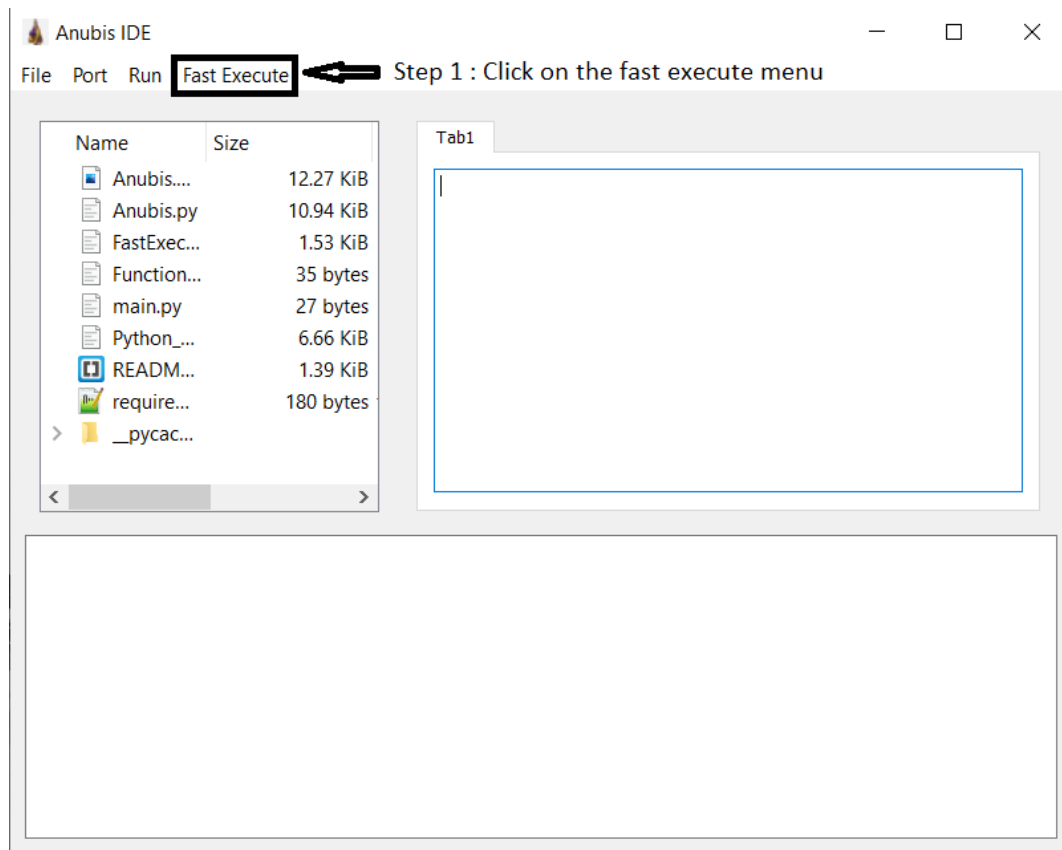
Anubis IDE

File Port Run Fast Execute

Step 1 : Click on the fast execute menu

| Name | Size |
|---|---|
| Anubis.... | 12.27 KiB |
| Anubis.py | 10.94 KiB |
| FastExec... | 1.53 KiB |
| Function... | 35 bytes |
| main.py | 27 bytes |
| Python_... | 6.66 KiB |
| READM... | 1.39 KiB |
| require... | 180 bytes |
| __pycac... | |

Tab1